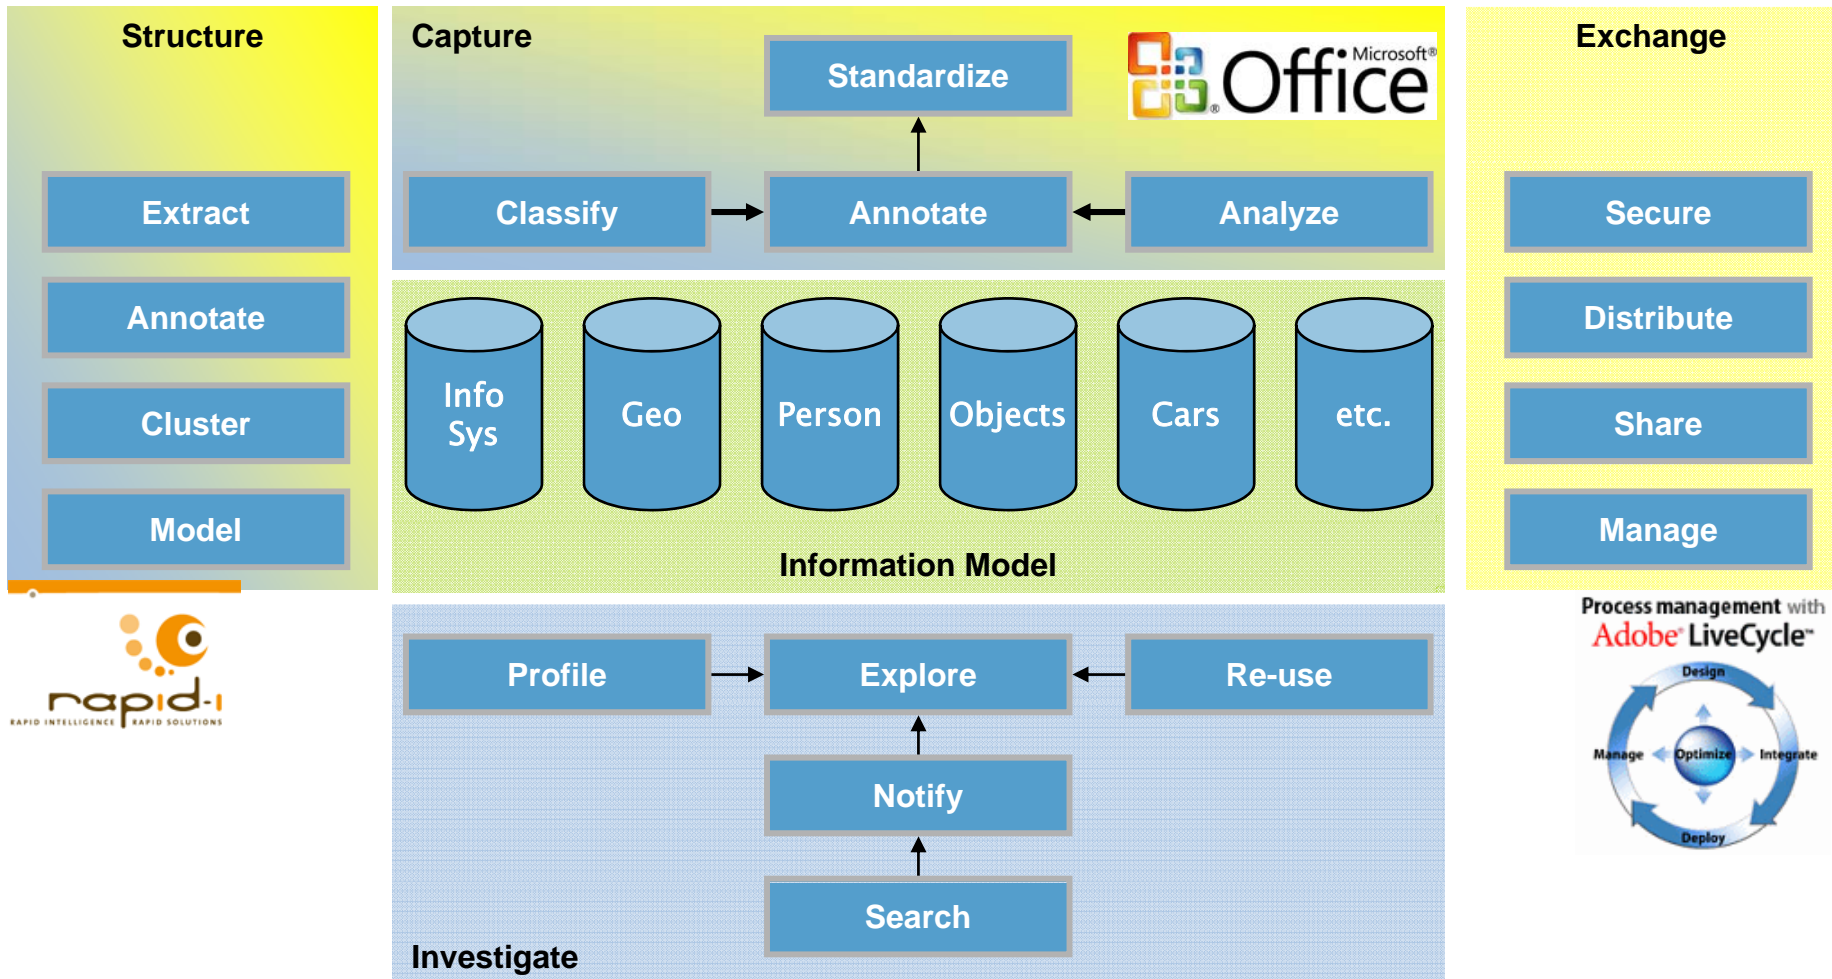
Structure

Extract

Annotate

Cluster

Model

rapid-i
RAPID INTELLIGENCE RAPID SOLUTIONS

Capture

Standardize

Microsoft® Office

Classify

Annotate

Analyze

Info Sys

Geo

Person

Objects

Cars

etc.

Information Model

Profile

Explore

Re-use

Notify

Search

Investigate

Exchange

Secure

Distribute

Share

Manage

Process management with Adobe® LiveCycle™

Design

Manage

Optimize

Integrate

Deploy